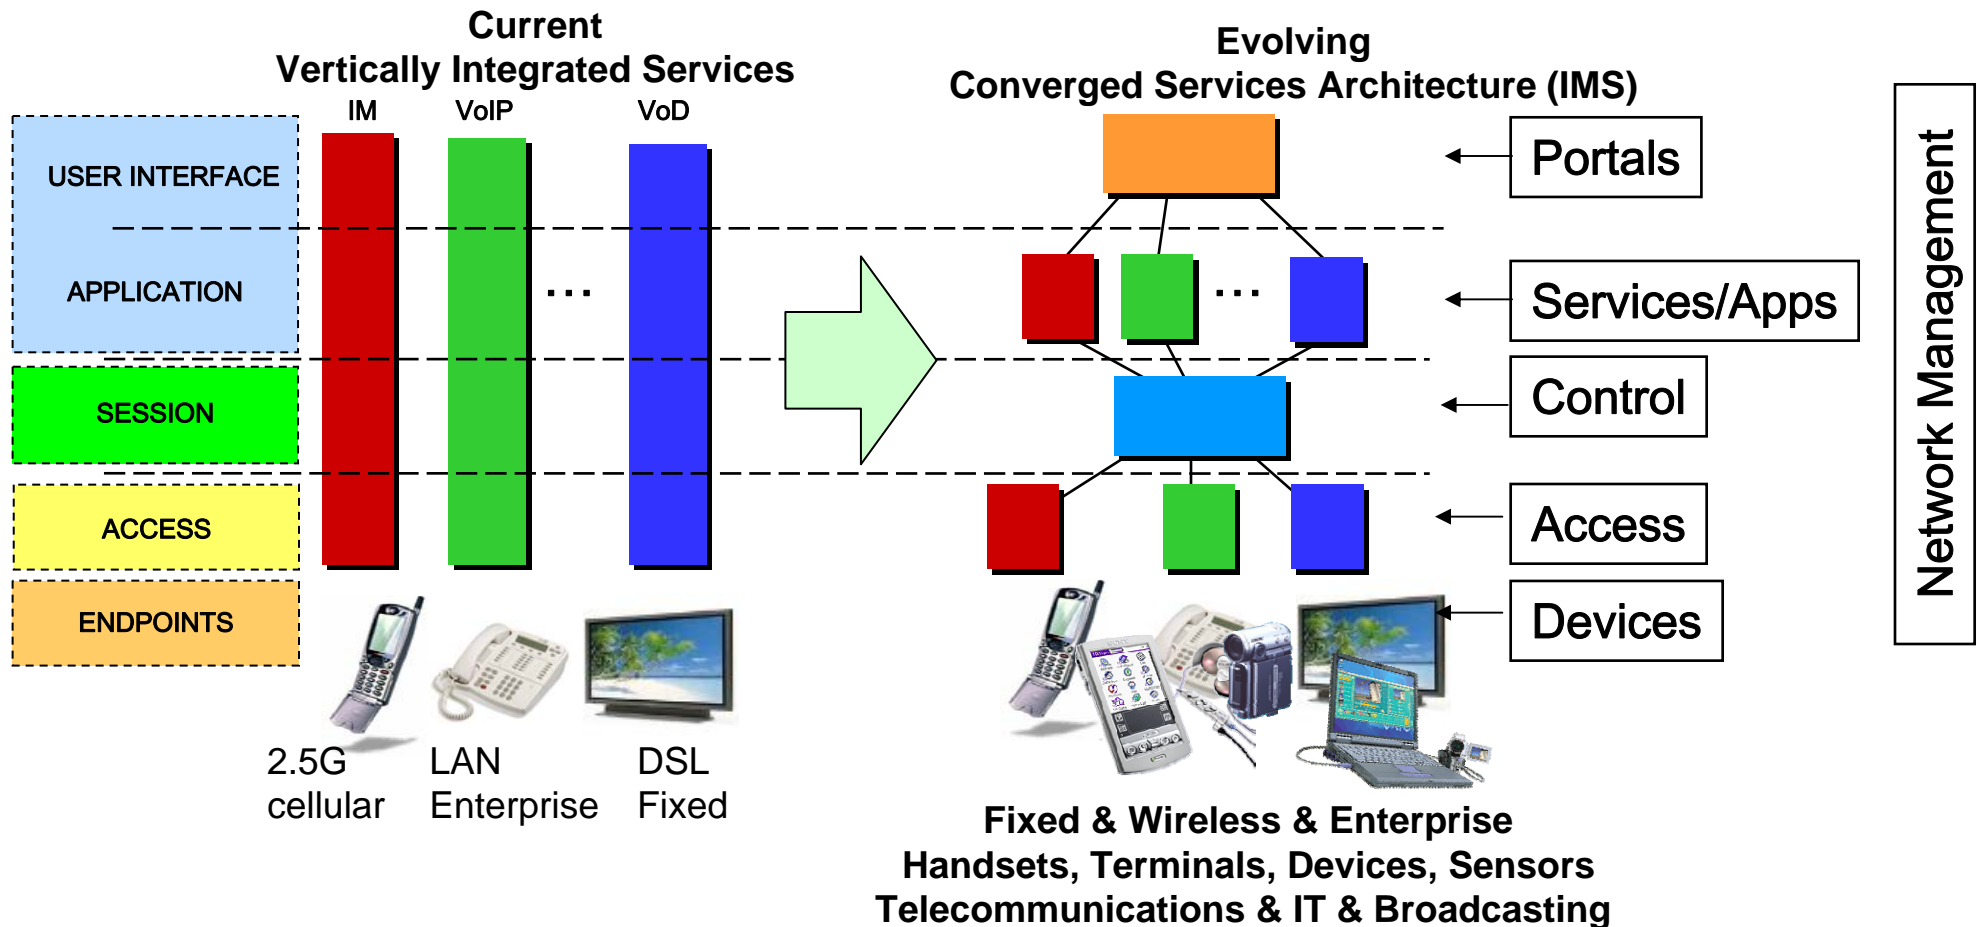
Current
Vertically Integrated Services

IM VoIP VoD

USER INTERFACE

APPLICATION

SESSION

ACCESS

ENDPOINTS

...

2.5G cellular

LAN Enterprise

DSL Fixed

Evolving
Converged Services Architecture (IMS)

...

Portals

Services/Apps

Control

Access

Devices

Network Management

Fixed & Wireless & Enterprise
Handsets, Terminals, Devices, Sensors
Telecommunications & IT & Broadcasting